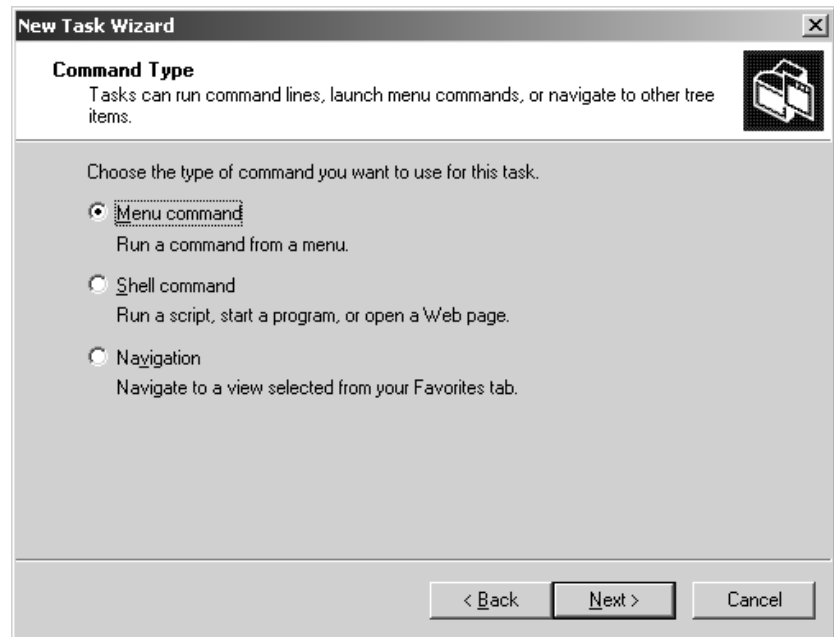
New Task Wizard

Command Type
Tasks can run command lines, launch menu commands, or navigate to other tree items.

Choose the type of command you want to use for this task.

Menu command
Run a command from a menu.

Shell command
Run a script, start a program, or open a Web page.

Navigation
Navigate to a view selected from your Favorites tab.

< Back
Next >
Cancel